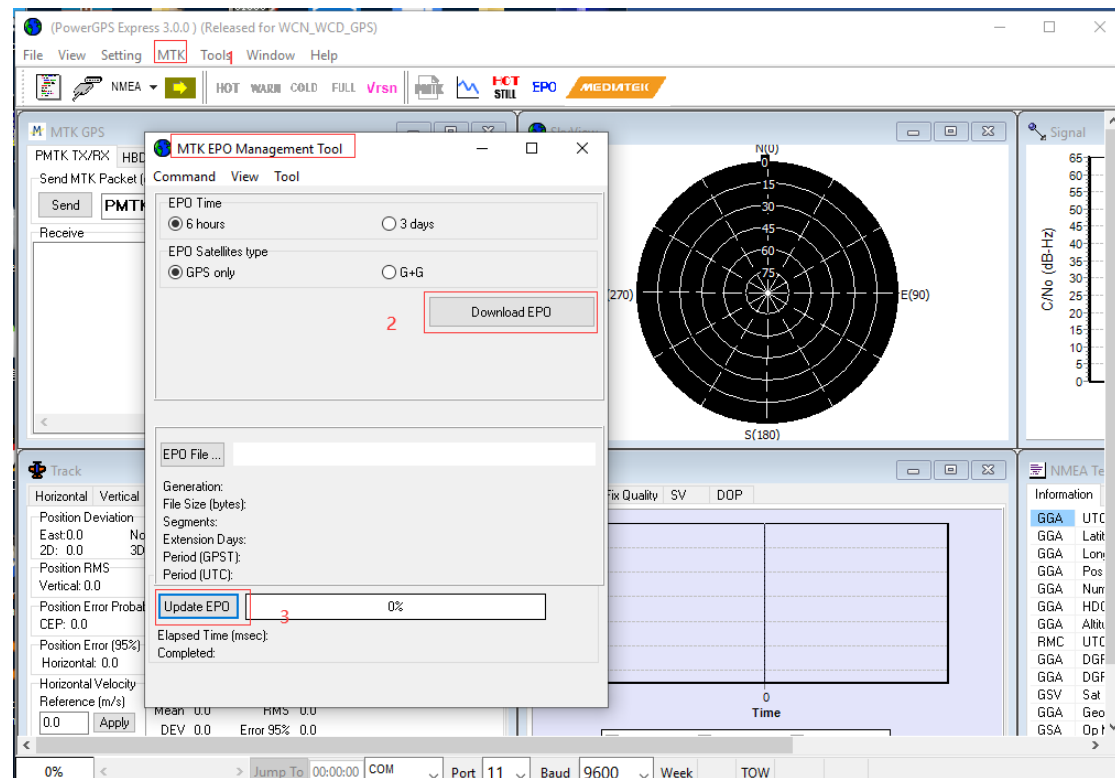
(PowerGPS Express 3.0.0 ) (Released for WCN_WCD_GPS)

File View Setting MTK Tools Window Help

1

NMEA HOT WARM COLD FULL Vrsn PMTK HOT STILL EPO MEDIATEK

MTK GPS

PMTK TX/RX HBD

Send MTK Packet (

Send PMTK

Receive

MTK EPO Management Tool

Command View Tool

EPO Time

6 hours

3 days

EPO Satellites type

GPS only

G+G

Download EPO

2

EPO File ...

Generation:
File Size (bytes):
Segments:
Extension Days:
Period (GPST):
Period (UTC):

Update EPO

3

0%

Elapsed Time (msec):
Completed:

SatView

N(0)
0
15
30
45
60
75
(270)
E(90)
S(180)

Signal

65
60
55
50
45
40
35
30
25
20
15
10
5
0

C/No (dB-Hz)

Track

Horizontal Vertical

Position Deviation
East:0.0 No
2D: 0.0 3D

Position RMS
Vertical: 0.0

Position Error Probab
CEP: 0.0

Position Error (95%)
Horizontal: 0.0

Horizontal Velocity
Reference (m/s)
0.0 Apply

Mean 0.0 RMS 0.0
DEV 0.0 Error 95% 0.0

Fix Quality SV DOP

0
Time

NMEA Te

Information

| GGA | UTC |
|---|---|
| GGA | Latit |
| GGA | Long |
| GGA | Pos |
| GGA | Num |
| GGA | HDO |
| GGA | Altitu |
| RMC | UTC |
| GGA | DGP |
| GGA | DGP |
| GSV | Sat |
| GGA | Geo |
| GSA | Op M |

0%

Jump To 00:00:00 COM Port 11 Baud 9600 Week TOW